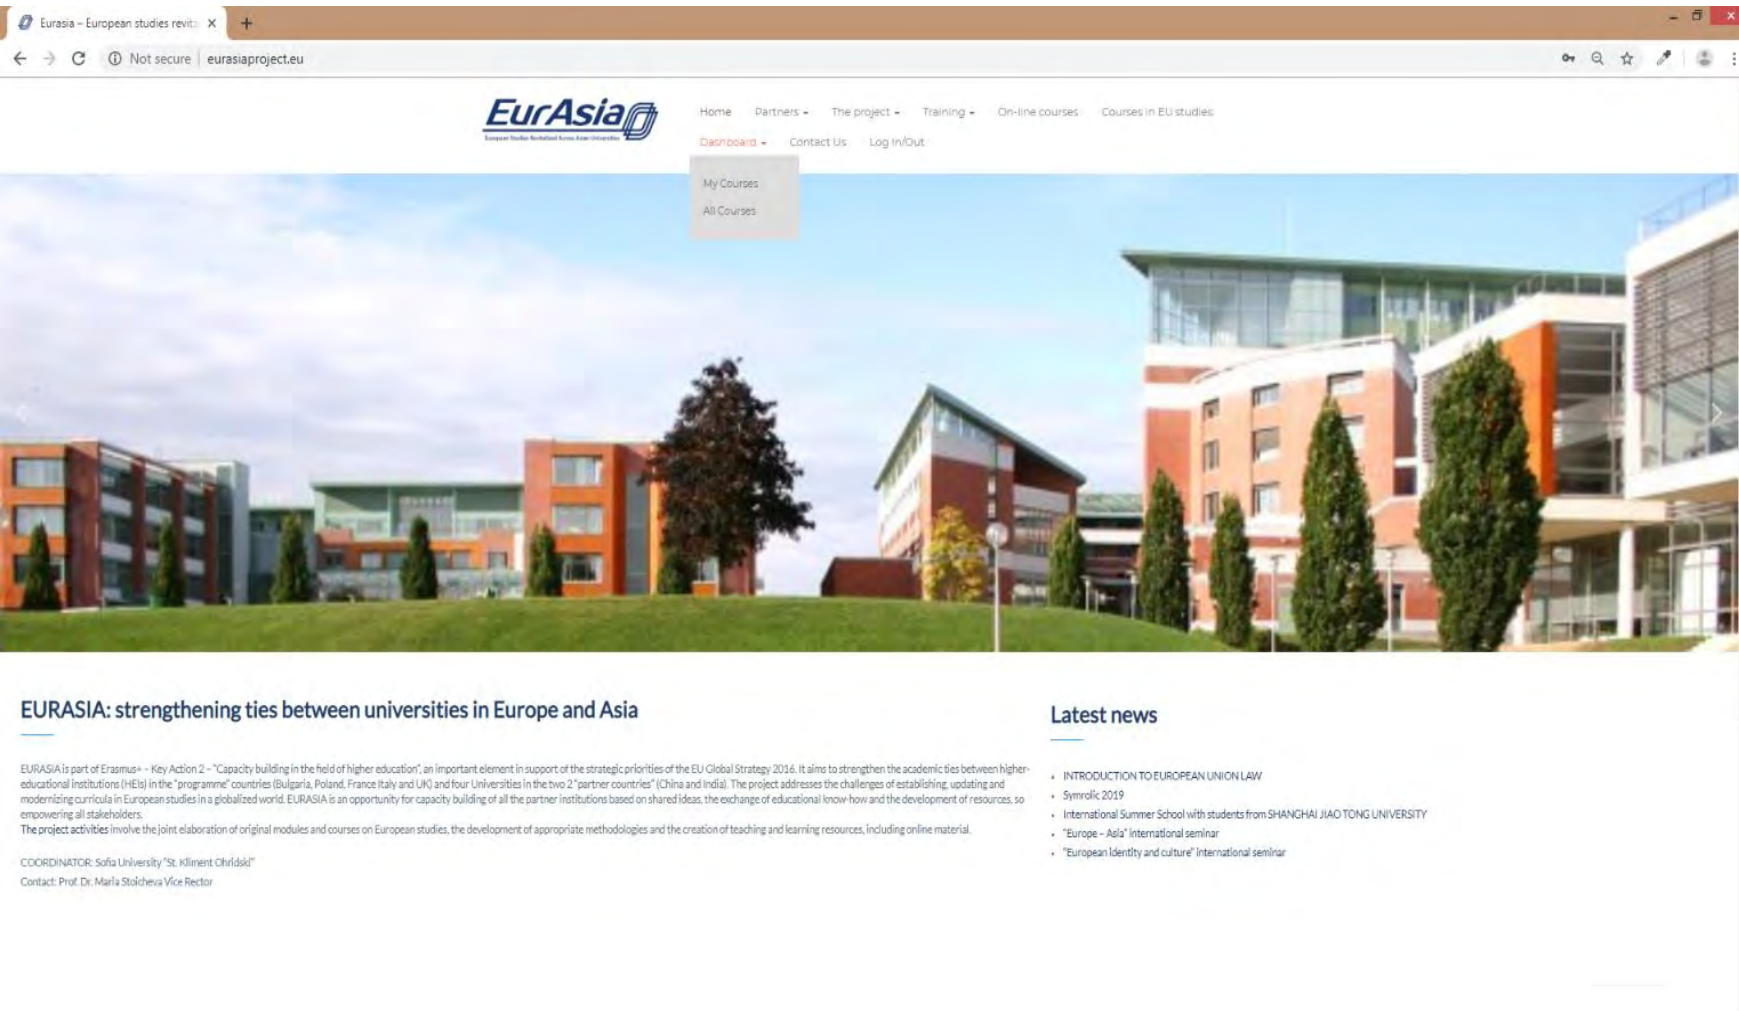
Eurasia – European studies revit ×

Not secure | eurasiaproject.eu

EurAsia

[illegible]

Home Partners The project Training On-line courses Courses in EU studies
Dashboard Contact Us Log In/Out

My Courses
All Courses

EURASIA: strengthening ties between universities in Europe and Asia

EURASIA is part of Erasmus+ - Key Action 2 - "Capacity building in the field of higher education", an important element in support of the strategic priorities of the EU Global Strategy 2016. It aims to strengthen the academic ties between higher-educational institutions (HEIs) in the "programme" countries (Bulgaria, Poland, France Italy and UK) and four Universities in the two 2 "partner countries" (China and India). The project addresses the challenges of establishing, updating and modernizing curricula in European studies in a globalized world. EURASIA is an opportunity for capacity building of all the partner institutions based on shared ideas, the exchange of educational know-how and the development of resources, so empowering all stakeholders.
The project activities involve the joint elaboration of original modules and courses on European studies, the development of appropriate methodologies and the creation of teaching and learning resources, including online material.

COORDINATOR: Sofia University "St. Kliment Ohridski"
Contact: Prof. Dr. Maria Stoicheva Vice Rector

Latest news

INTRODUCTION TO EUROPEAN UNION LAW
Symrolic 2019
International Summer School with students from SHANGHAI JIAO TONG UNIVERSITY
"Europe – Asia" international seminar
"European Identity and culture" international seminar